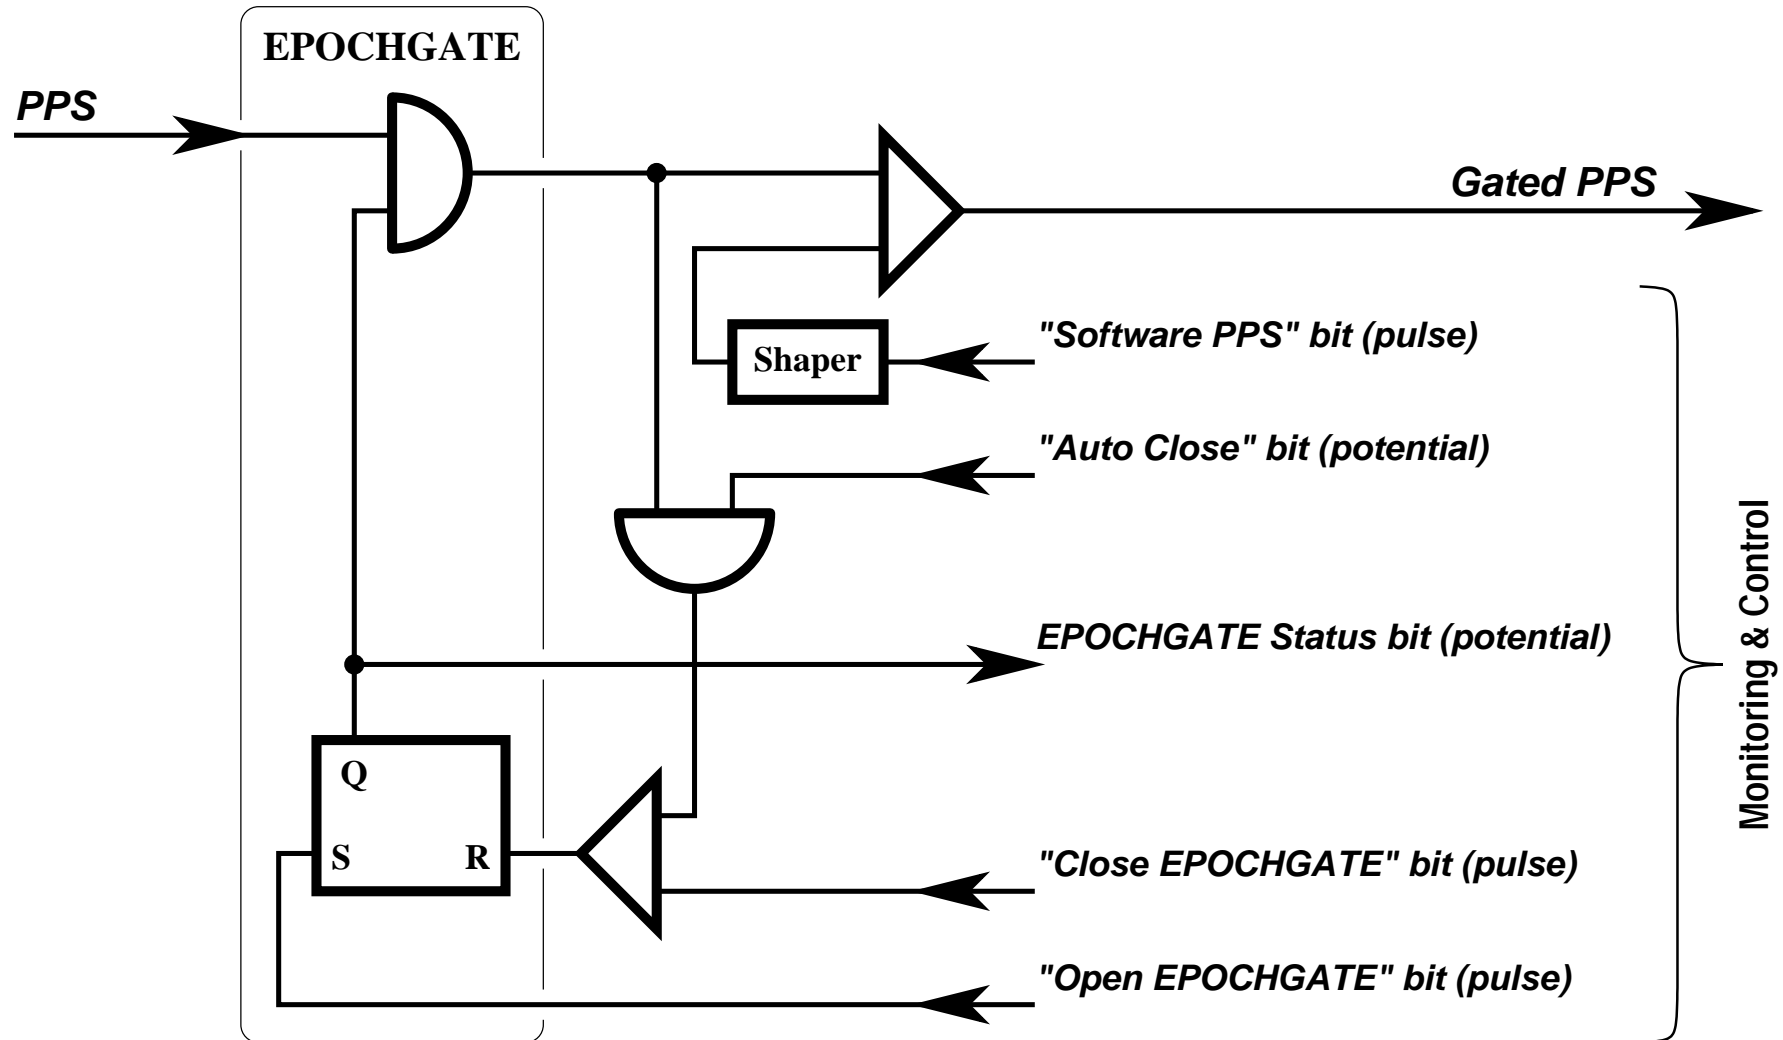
EPOCHGATE

PPS

Gated PPS

Shaper

"Software PPS" bit (pulse)

"Auto Close" bit (potential)

EPOCHGATE Status bit (potential)

Q

S

R

"Close EPOCHGATE" bit (pulse)

"Open EPOCHGATE" bit (pulse)

Monitoring & Control